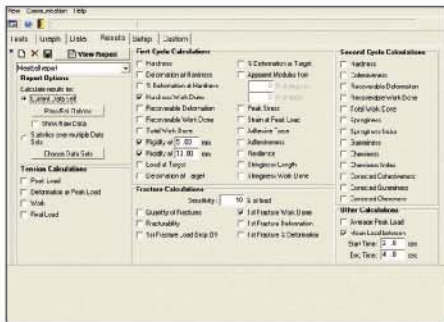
Files Communication Help

Tests | Graph | Lists | Results | Setup | Custom

View Report

Report Options

Calculate results for:

Current Job only

Show Raw Data

Statistics over multiple Data Sets

Choose Data Sets

Tension Calculations

Peak Load

Deformation at Peak Load

Work

Real Load

First Cycle Calculations

Hardness

Deformation at Hardness

% Deformation at Hardness

Hardness Work Done

Recoverable Deformation

Recoverable Work Done

Total Work Done

Rigidity at 5.00 mm

Rigidity at 10.00 mm

Load at Target

Deformation at Target

% Deformation at Target

Apparent Modulus from

Peak Stress

Strain at Peak Load

Adhesive Force

Adhesiveness

Resilience

Stringiness Length

Stringiness Work Done

Fracture Calculations

Sensitivity: 10 g load

Quantity of Fractures

Fracturability

1st Fracture Load Drop Off

1st Fracture Work Done

1st Fracture Deformation

1st Fracture % Deformation

Second Cycle Calculations

Hardness

Cohesiveness

Recoverable Deformation

Recoverable Work Done

Total Work Done

Springiness

Springiness Index

Gumminess

Chewiness

Chewiness Index

Corrected Cohesiveness

Corrected Gumminess

Corrected Chewiness

Other Calculations

Average Peak Load

Mean Load between

Start Time: 2.0 sec

End Time: 4.0 sec